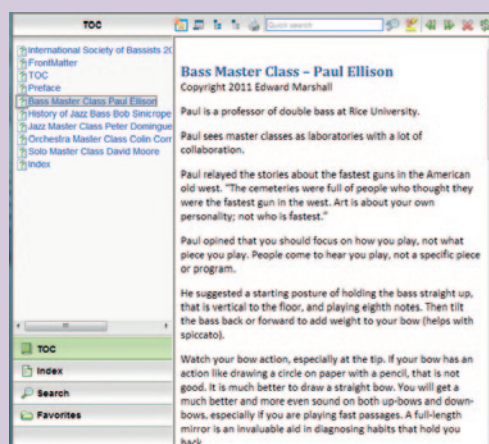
TOC

Quick search

International Society of Bassists 2(
FrontMatter
TOC
Preface
Bass Master Class Paul Ellison
History of Jazz Bass Bob Sinicrope
Jazz Master Class Peter Domingue
Orchestra Master Class Colin Corr
Solo Master Class David Moore
Index

TOC
Index
Search
Favorites

Bass Master Class – Paul Ellison
Copyright 2011 Edward Marshall

Paul is a professor of double bass at Rice University.

Paul sees master classes as laboratories with a lot of collaboration.

Paul relayed the stories about the fastest guns in the American old west. "The cemeteries were full of people who thought they were the fastest gun in the west. Art is about your own personality; not who is fastest."

Paul opined that you should focus on how you play, not what piece you play. People come to hear you play, not a specific piece or program.

He suggested a starting posture of holding the bass straight up, that is vertical to the floor, and playing eighth notes. Then tilt the bass back or forward to add weight to your bow (helps with spiccato).

Watch your bow action, especially at the tip. If your bow has an action like drawing a circle on paper with a pencil, that is not good. It is much better to draw a straight bow. You will get a much better and more even sound on both up-bows and down-bows, especially if you are playing fast passages. A full-length mirror is an invaluable aid in diagnosing habits that hold you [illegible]